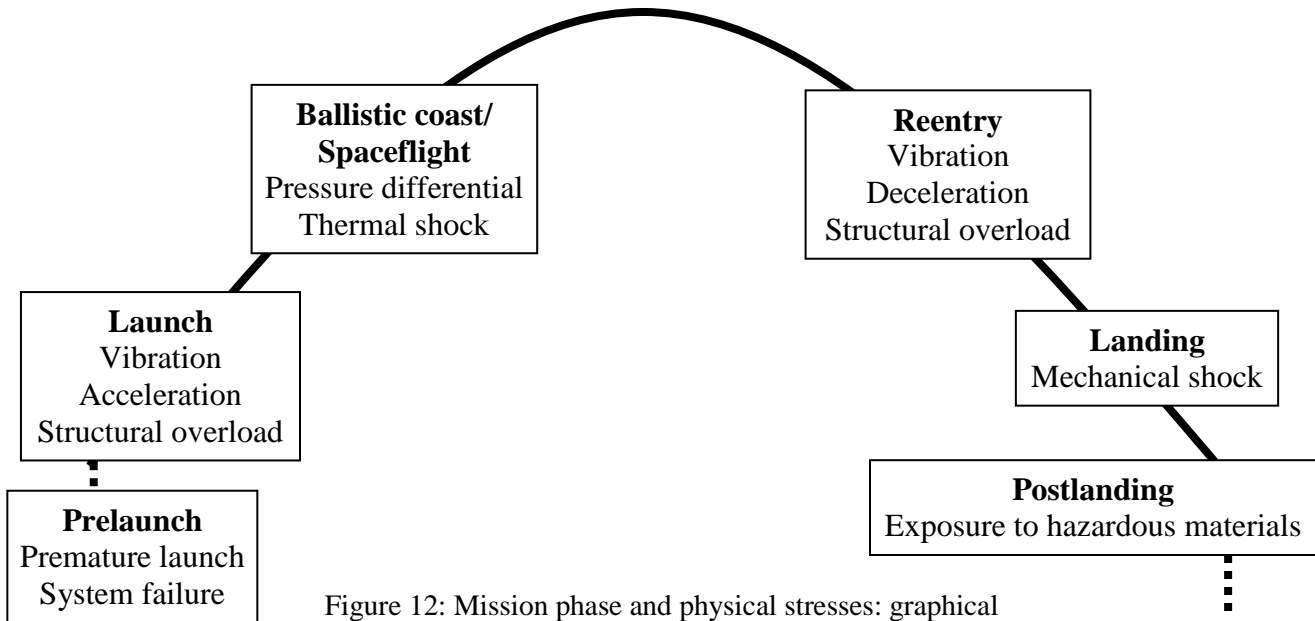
**Ballistic coast/ Spaceflight**
Pressure differential
Thermal shock

**Reentry**
Vibration
Deceleration
Structural overload

**Launch**
Vibration
Acceleration
Structural overload

**Landing**
Mechanical shock

**Postlanding**
Exposure to hazardous materials

**Prelaunch**
Premature launch
System failure

Figure 12: Mission phase and physical stresses: graphical